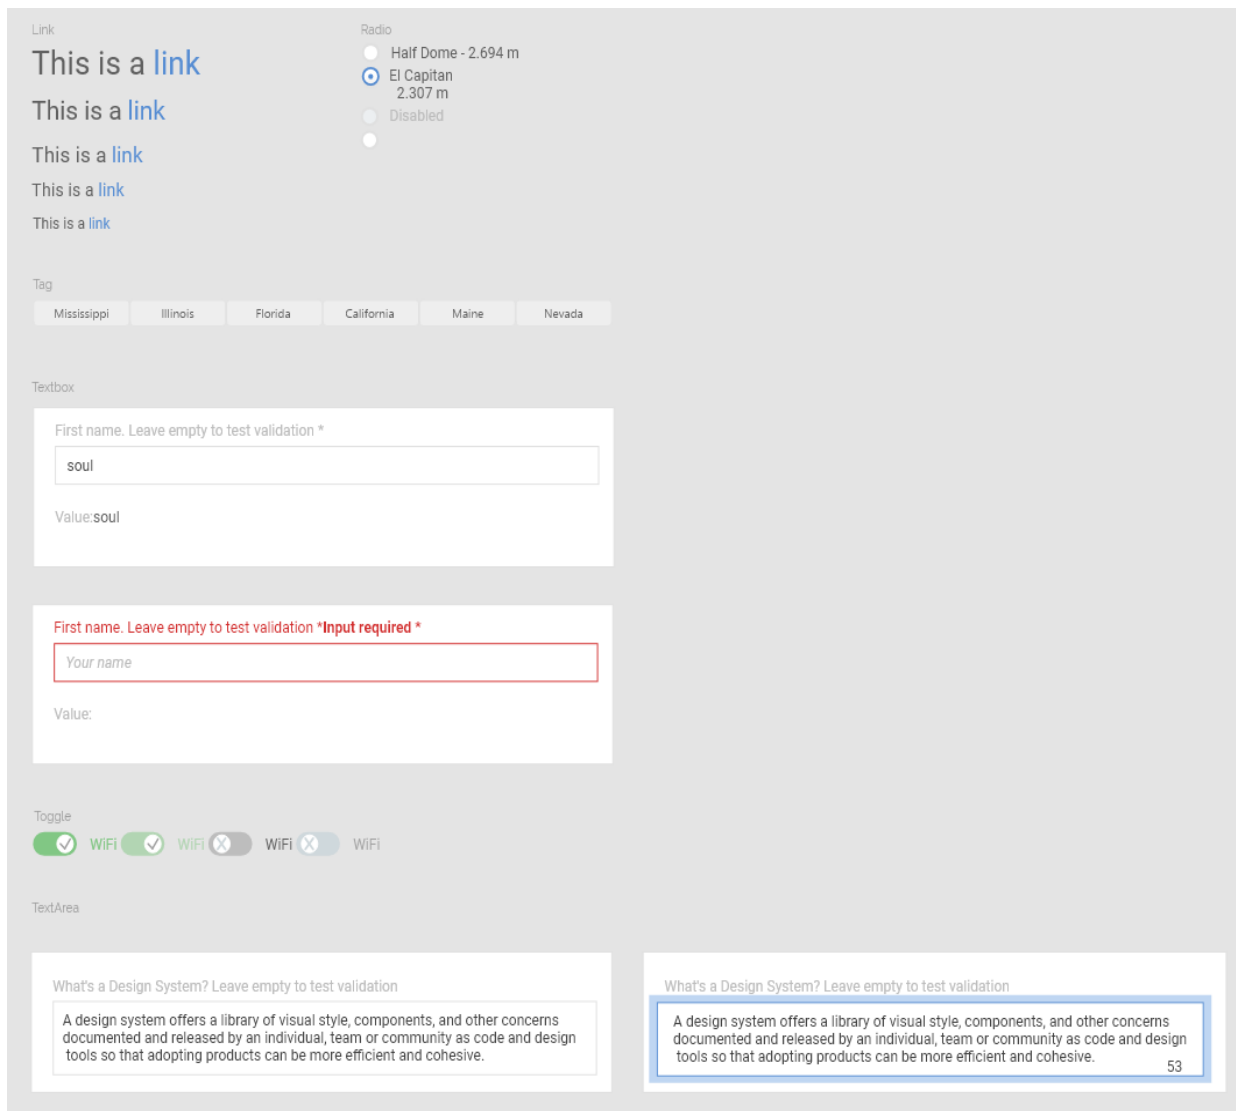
Link

This is a link

This is a link

This is a link

This is a link

This is a link

Radio

Half Dome - 2.694 m

El Capitan 2.307 m

Disabled

Tag

Mississippi Illinois Florida California Maine Nevada

Textbox

First name. Leave empty to test validation *

soul

Value:soul

First name. Leave empty to test validation *Input required *

Your name

Value:

Toggle

WiFi WiFi WiFi WiFi

TextArea

What's a Design System? Leave empty to test validation

A design system offers a library of visual style, components, and other concerns documented and released by an individual, team or community as code and design tools so that adopting products can be more efficient and cohesive.

What's a Design System? Leave empty to test validation

A design system offers a library of visual style, components, and other concerns documented and released by an individual, team or community as code and design tools so that adopting products can be more efficient and cohesive.

53